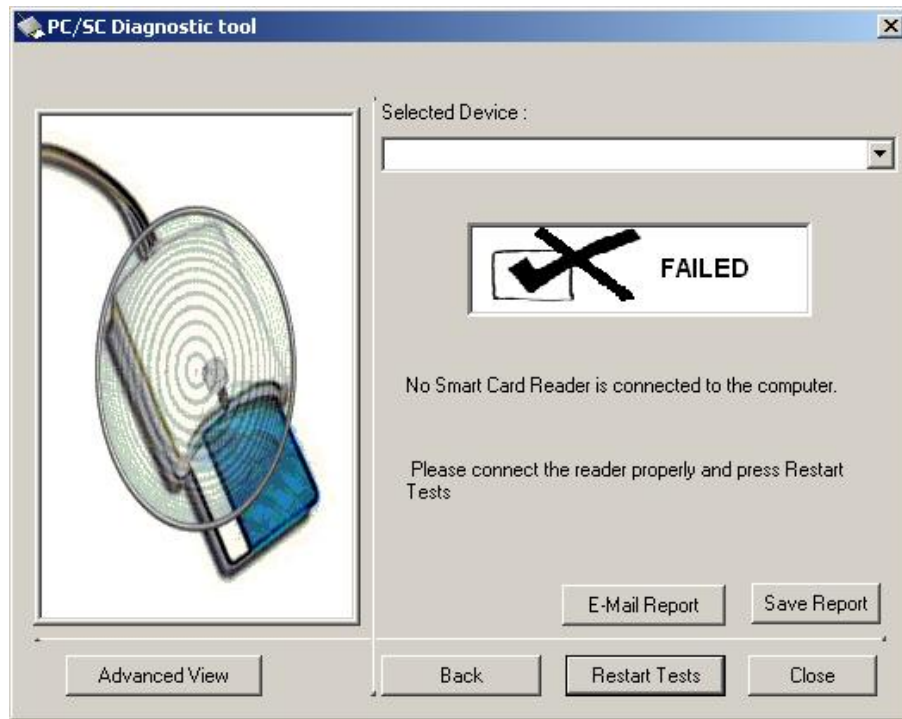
PC/SC Diagnostic tool

Selected Device :

FAILED

No Smart Card Reader is connected to the computer.

Please connect the reader properly and press Restart Tests

E-Mail Report

Save Report

Advanced View

Back

Restart Tests

Close